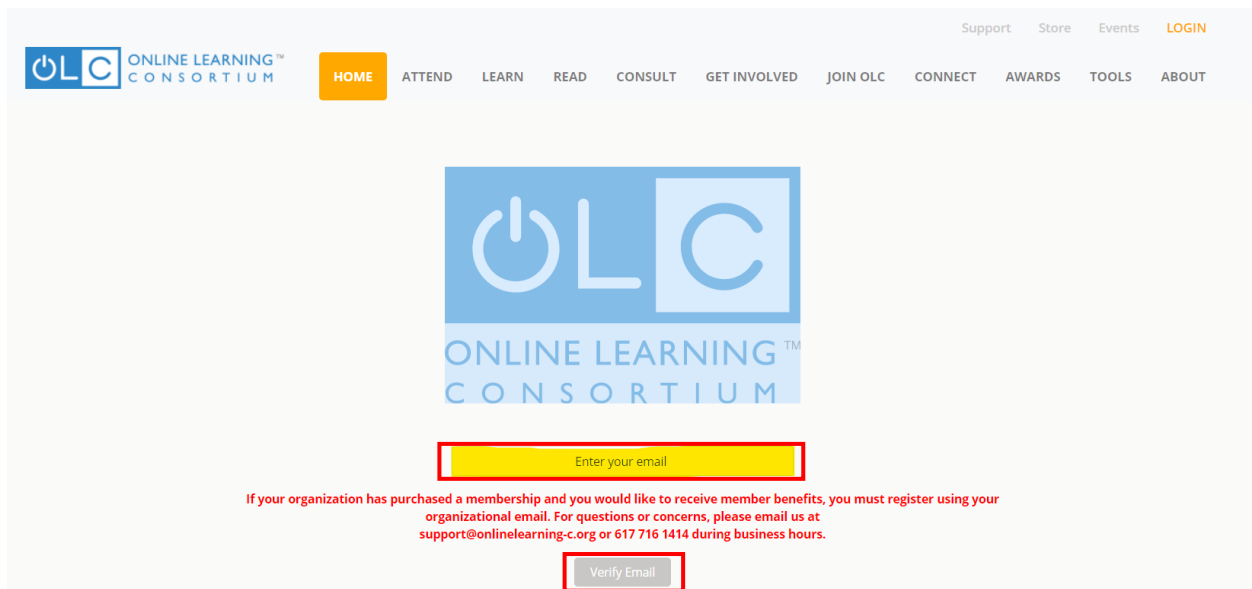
Support Store Events LOGIN

OLC ONLINE LEARNING™ CONSORTIUM

HOME ATTEND LEARN READ CONSULT GET INVOLVED JOIN OLC CONNECT AWARDS TOOLS ABOUT

OLC ONLINE LEARNING™ CONSORTIUM

Enter your email

If your organization has purchased a membership and you would like to receive member benefits, you must register using your organizational email. For questions or concerns, please email us at support@onlinelearning-c.org or 617 716 1414 during business hours.

Verify Email